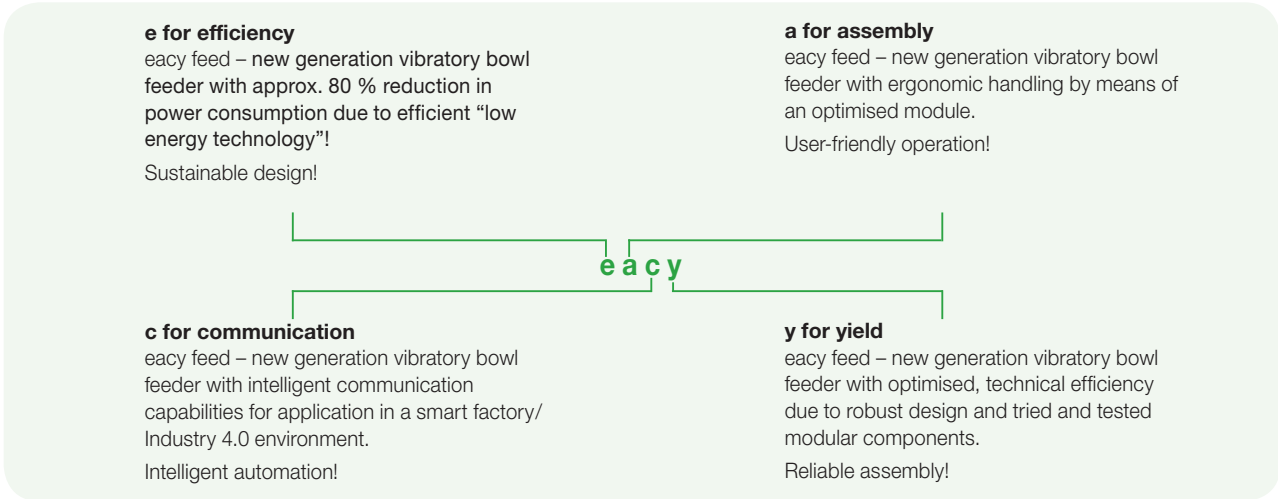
**e for efficiency**
eacy feed – new generation vibratory bowl feeder with approx. 80 % reduction in power consumption due to efficient “low energy technology”!

Sustainable design!

**a for assembly**
eacy feed – new generation vibratory bowl feeder with ergonomic handling by means of an optimised module.

User-friendly operation!

e a c y

**c for communication**
eacy feed – new generation vibratory bowl feeder with intelligent communication capabilities for application in a smart factory/ Industry 4.0 environment.

Intelligent automation!

**y for yield**
eacy feed – new generation vibratory bowl feeder with optimised, technical efficiency due to robust design and tried and tested modular components.

Reliable assembly!